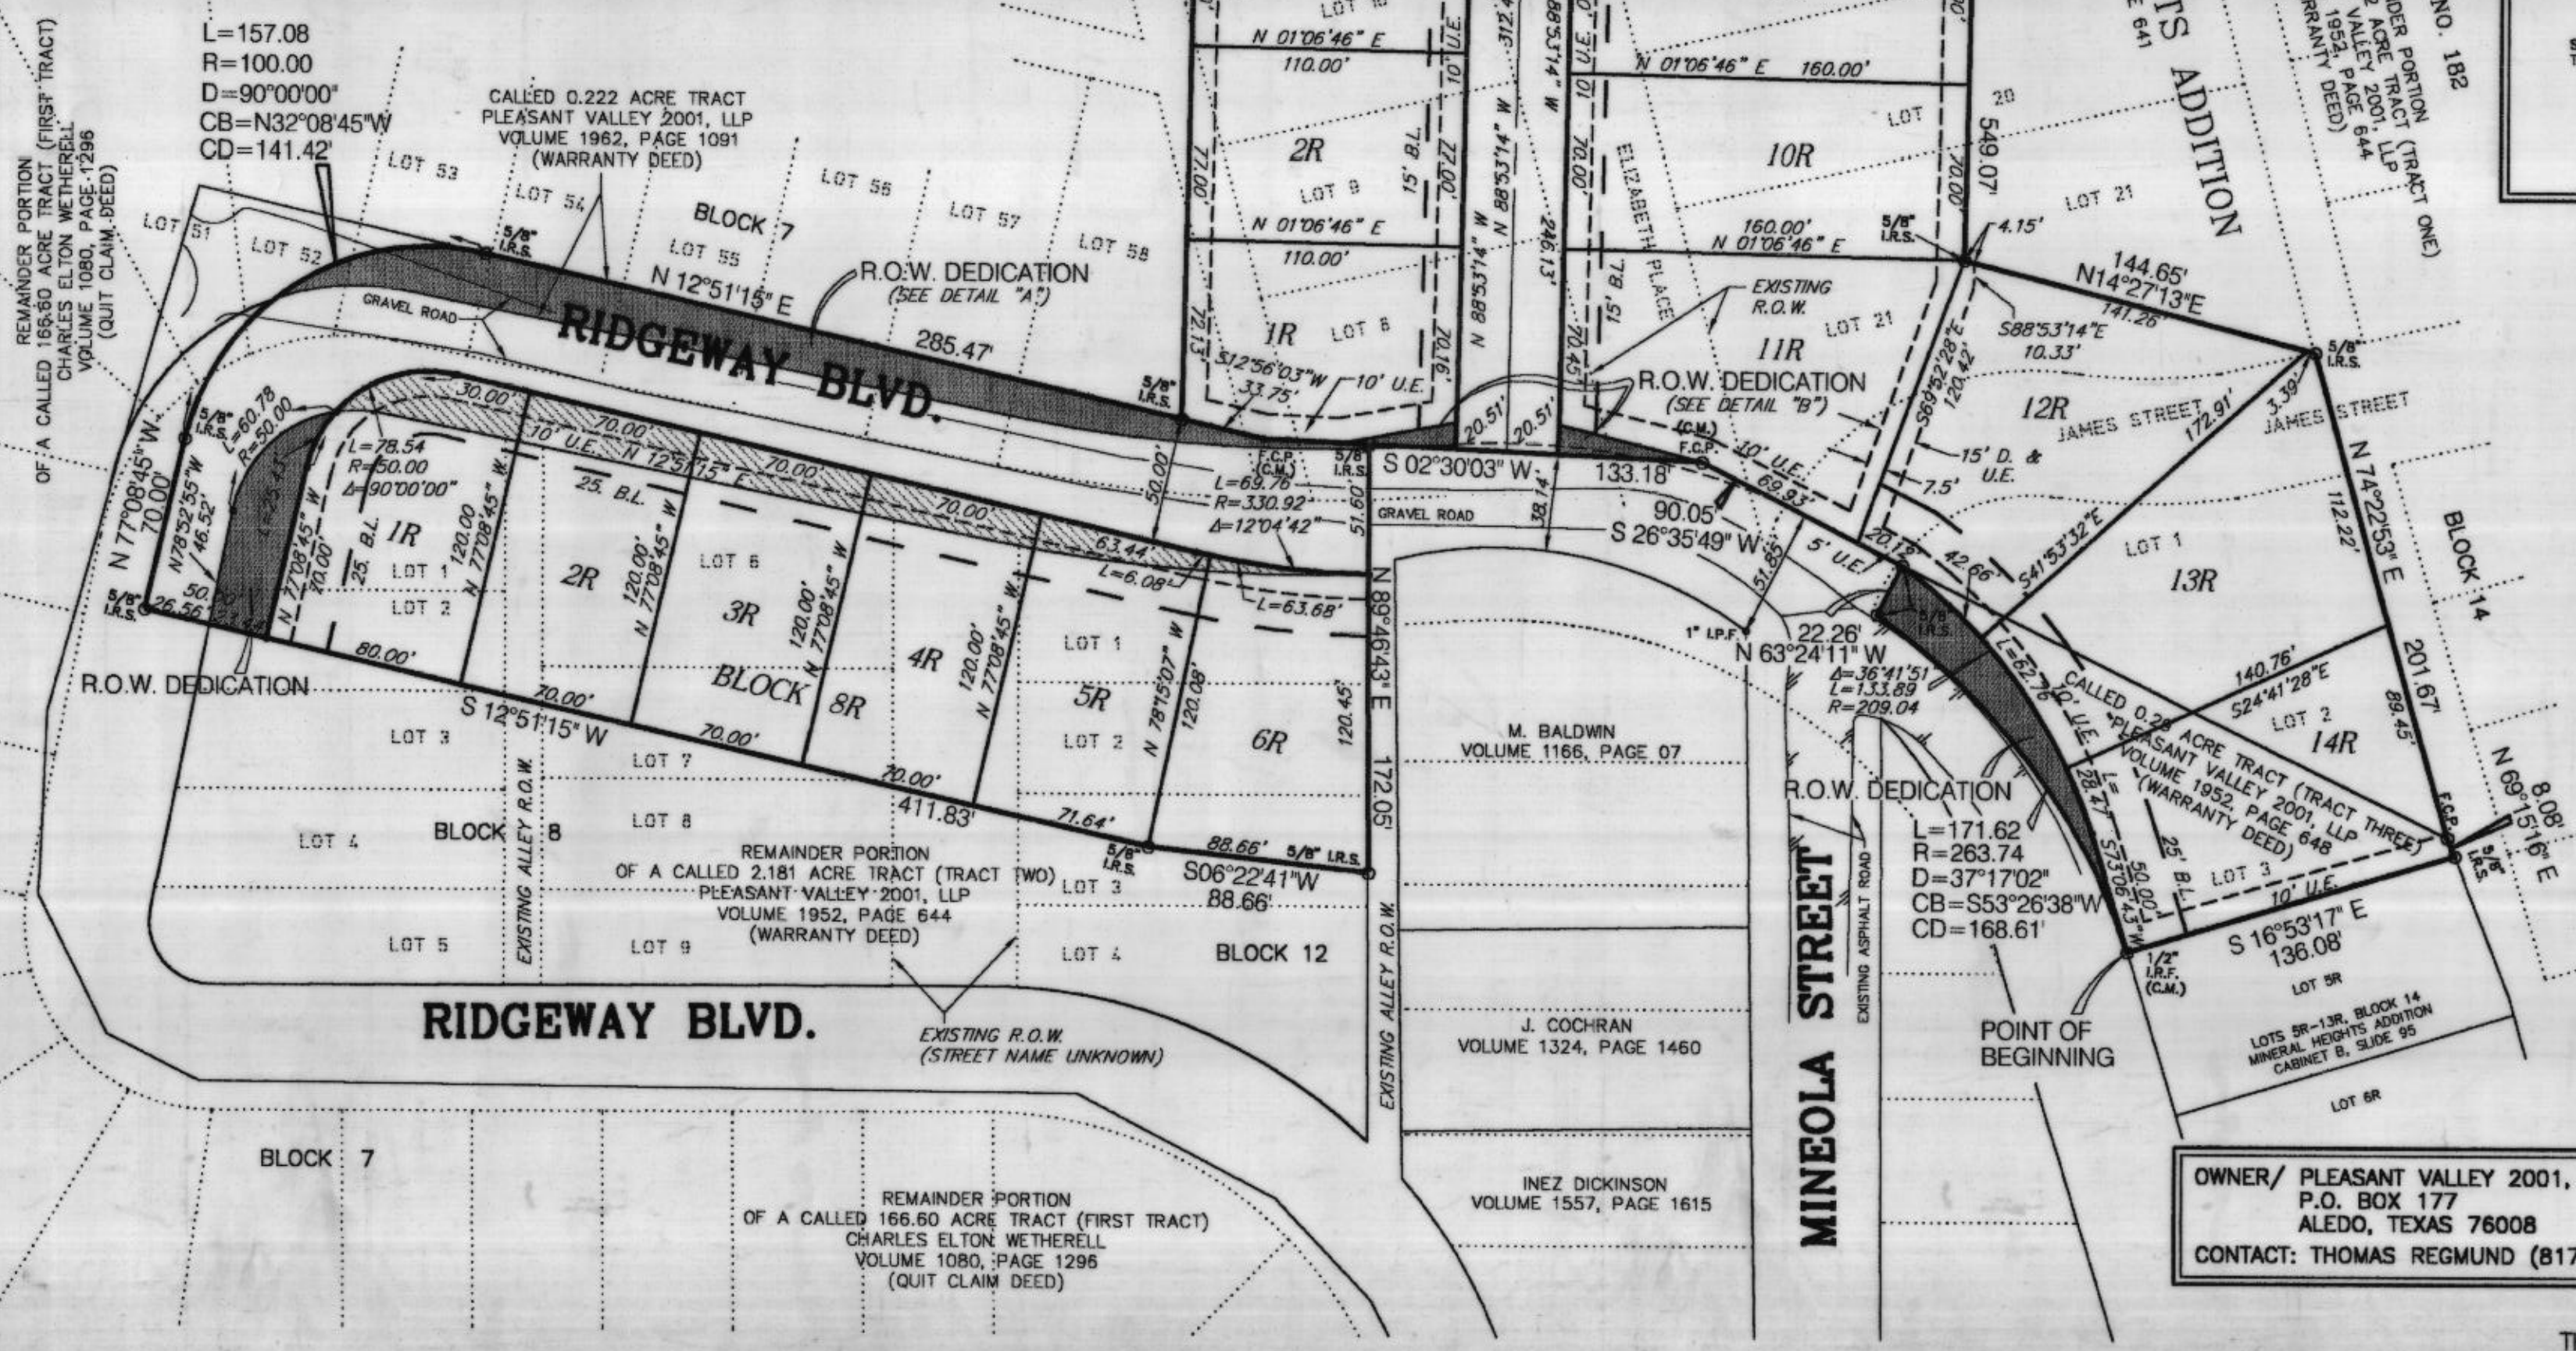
L=157.08
R=100.00
D=90°00'00"
CB=N32°08'45"W
CD=141.42'

REMAINDER PORTION OF A CALLED 166.60 ACRE TRACT (FIRST TRACT) CHARLES ELTON WETHERELL VOLUME 1080, PAGE 1296 (QUIT CLAIM DEED)

CALLED 0.222 ACRE TRACT
PLEASANT VALLEY 2001, LLP
VOLUME 1962, PAGE 1091
(WARRANTY DEED)

LOT 51
LOT 52
LOT 53
LOT 54
LOT 55
LOT 56
LOT 57
LOT 58
BLOCK 7

5/8" I.R.S.
N 12°51'15" E
R.O.W. DEDICATION
(SEE DETAIL "A")
GRAVEL ROAD
RIDGEWAY BLVD.
285.47'

LOT 10
N 01°06'46" E
110.00'
2R
LOT 9
N 01°06'46" E
110.00'
77.00'
15' B.L.
77.00'
10' U.E.
312.4
N 88°53'14" W
N 88°53'14" W
246.13'
N 88°53'14" W
1R
LOT 8
S12°56'03"W
33.75'
10' U.E.
72.13'
70.16'
70.45'
ELIZABETH PLACE
15' B.L.
70.00'
10'
N 01°06'46" E
160.00'
LOT 20
10R
LOT 21
160.00'
N 01°06'46" E
EXISTING R.O.W.
LOT 21
11R
549.07'
70.00'
4.15'
5/8" I.R.S.
ADDITION
E 641
NO. 182
REMAINDER PORTION OF A CALLED 2 ACRE TRACT (TRACT ONE) PLEASANT VALLEY 2001, LLP VOLUME 1952, PAGE 644 (WARRANTY DEED)

144.65'
N14°27'13"E
141.26'
S88°53'14"E
10.33'
S89°52'28"E
120.42'
5/8" I.R.S.
R.O.W. DEDICATION
(SEE DETAIL "B")
12R
JAMES STREET
172.91'
3.39'
JAMES STREET
15' D. & U.E.
7.5'
N 74°22'53" E
112.22'
BLOCK 14

L=60.78
R=50.00
5/8" I.R.S.
30.00'
70.00'
10' U.E.
N 12°51'15" E
70.00'
70.00'
63.44'
L=78.54
R=50.00
Δ=90°00'00"
25. B.L.
L=69.76
R=330.92
Δ=12°04'42"
F.C.P. (C.M.)
50.00'
5/8" I.R.S.
51.60'
S 02°30'03" W
133.18'
(C.M.) F.C.P.
10' U.E.
69.93'
90.05'
S 26°35'49" W
GRAVEL ROAD
38.14'
20.51'
20.51'
5' U.E.
51.85'
20.12'
42.66'
S41°53'32"E
LOT 1
13R

N 77°08'45" W
70.00'
N78°52'55"W
46.52'
50.20
5/8" I.R.S.
26.56'
25.43
1R
25' B.L.
N 77°08'45" W
70.00'
LOT 1
LOT 2
120.00
N 77°08'45" W
2R
120.00'
N 77°08'45" W
LOT 6
3R
120.00'
N 77°08'45" W
4R
120.00'
N 77°08'45" W
L=6.08'
L=63.68'
LOT 1
5R
N 78°15'07" W
120.08'
N 89°46'43" E
6R
120.45'
172.05'
80.00'
BLOCK 8R
R.O.W. DEDICATION
70.00'
S 12°51'15" W
70.00'
70.00'
411.83'
71.64'
LOT 3
LOT 7
LOT 2
LOT 4
BLOCK 8
LOT 8
5/8" I.R.S.
88.66'
5/8" I.R.S.
S06°22'41"W
88.66'
REMAINDER PORTION
OF A CALLED 2.181 ACRE TRACT (TRACT TWO)
PLEASANT VALLEY 2001, LLP
VOLUME 1952, PAGE 644
(WARRANTY DEED)
LOT 3
LOT 5
LOT 9
LOT 4
BLOCK 12
EXISTING ALLEY R.O.W.
EXISTING ALLEY R.O.W.

M. BALDWIN
VOLUME 1166, PAGE 07
1" I.P.F.
22.26'
N 63°24'11" W
Δ=36°41'51"
L=133.89
R=209.04
5/8" I.R.S.
L=62.76'
10' U.E.
CALLED 0.28 ACRE TRACT (TRACT THREE)
"PLEASANT VALLEY 2001, LLP
VOLUME 1952, PAGE 648
(WARRANTY DEED)
140.76'
S24°41'28"E
LOT 2
14R
201.67'
89.45'
N 69°15'16" E
8.08'
F.C.P.
5/8" I.R.S.
R.O.W. DEDICATION
L=171.62
R=263.74
D=37°17'02"
CB=S53°26'38"W
CD=168.61'
28.47'
S73°06'43"W
50.00'
25' B.L.
LOT 3
10' U.E.
S 16°53'17" E
136.08'
1/2" I.R.F. (C.M.)
LOT 5R
LOTS 5R-13R, BLOCK 14
MINERAL HEIGHTS ADDITION
CABINET B, SLIDE 95
LOT 6R
MINEOLA STREET
EXISTING ASPHALT ROAD
POINT OF BEGINNING

RIDGEWAY BLVD.
EXISTING R.O.W.
(STREET NAME UNKNOWN)
J. COCHRAN
VOLUME 1324, PAGE 1460
INEZ DICKINSON
VOLUME 1557, PAGE 1615

BLOCK 7
REMAINDER PORTION
OF A CALLED 166.60 ACRE TRACT (FIRST TRACT)
CHARLES ELTON WETHERELL
VOLUME 1080, PAGE 1296
(QUIT CLAIM DEED)

OWNER/ PLEASANT VALLEY 2001,
P.O. BOX 177
ALEDO, TEXAS 76008
CONTACT: THOMAS REGMUND (817